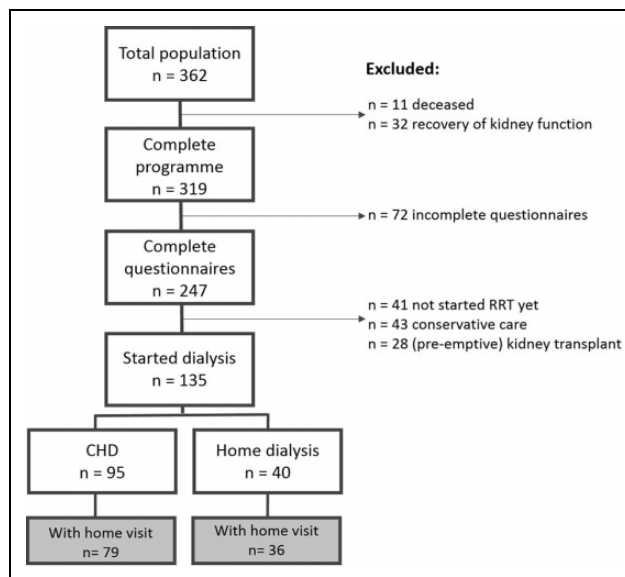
Total population
n = 362

Excluded:

n = 11 deceased
n = 32 recovery of kidney function

Complete programme
n = 319

n = 72 incomplete questionnaires

Complete questionnaires
n = 247

n = 41 not started RRT yet
n = 43 conservative care
n = 28 (pre-emptive) kidney transplant

Started dialysis
n = 135

CHD
n = 95

Home dialysis
n = 40

With home visit
n= 79

With home visit
n= 36